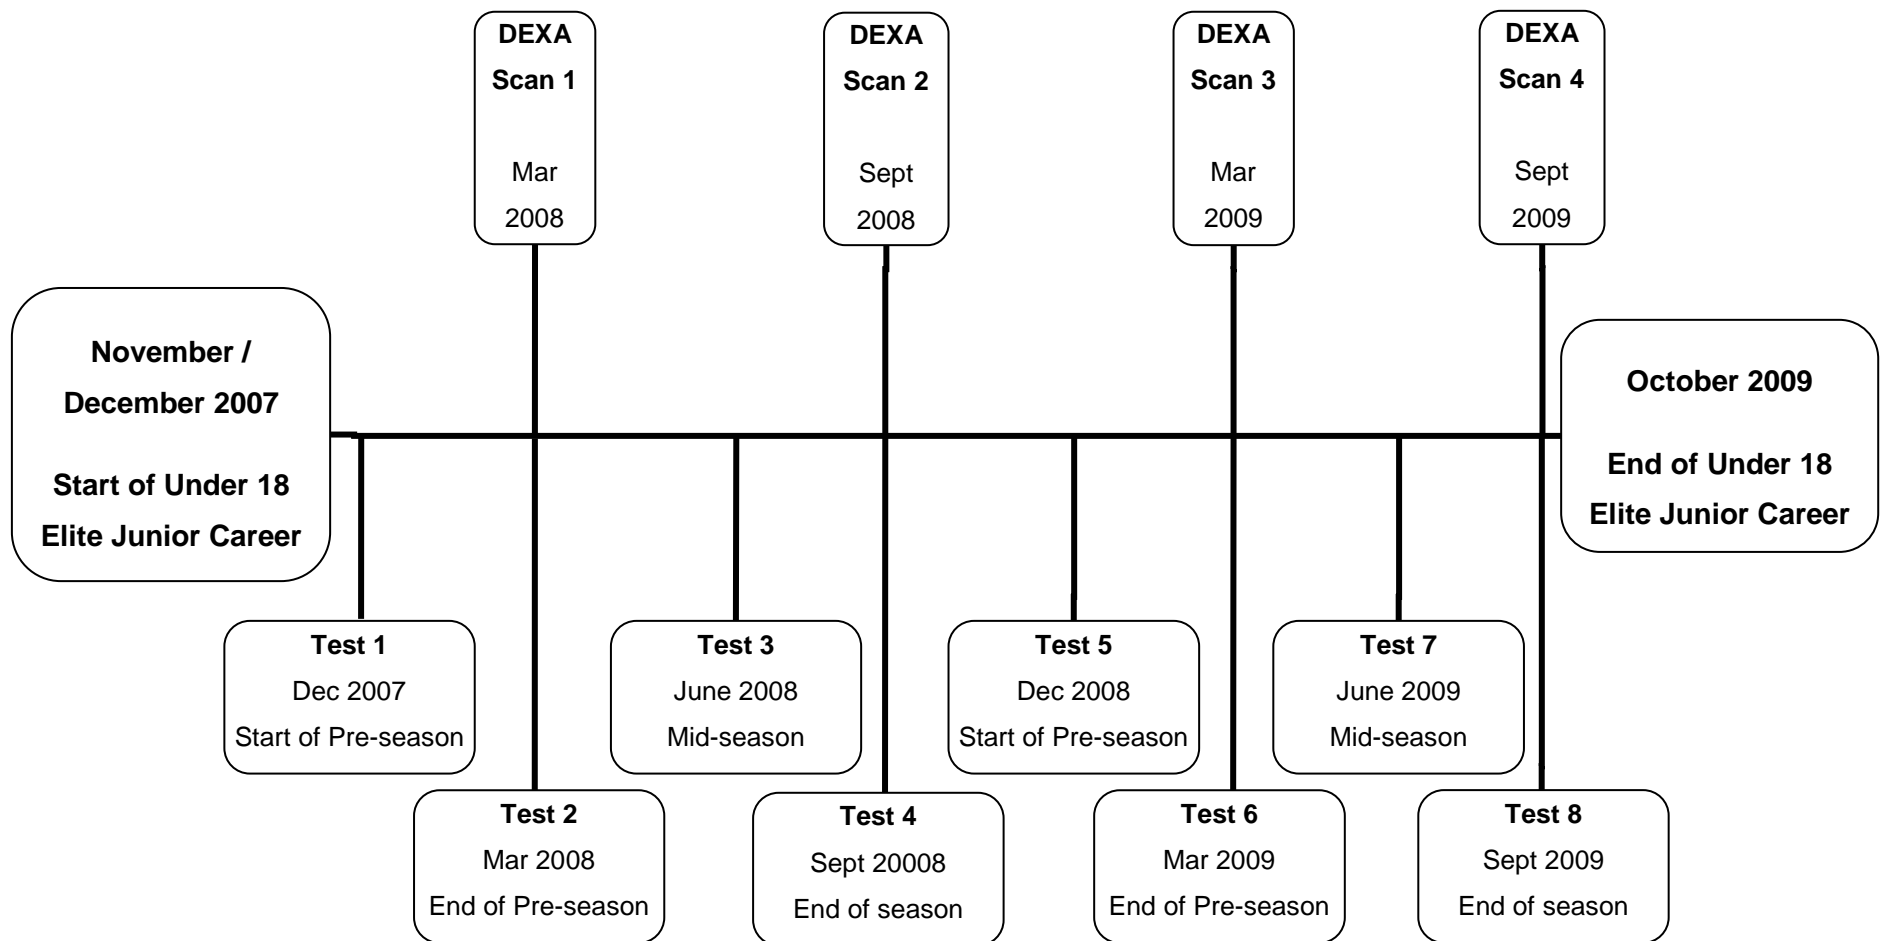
DEXA
Scan 1

Mar
2008

DEXA
Scan 2

Sept
2008

DEXA
Scan 3

Mar
2009

DEXA
Scan 4

Sept
2009

November / December 2007

Start of Under 18 Elite Junior Career

October 2009

End of Under 18 Elite Junior Career

Test 1
Dec 2007
Start of Pre-season

Test 2
Mar 2008
End of Pre-season

Test 3
June 2008
Mid-season

Test 4
Sept 20008
End of season

Test 5
Dec 2008
Start of Pre-season

Test 6
Mar 2009
End of Pre-season

Test 7
June 2009
Mid-season

Test 8
Sept 2009
End of season